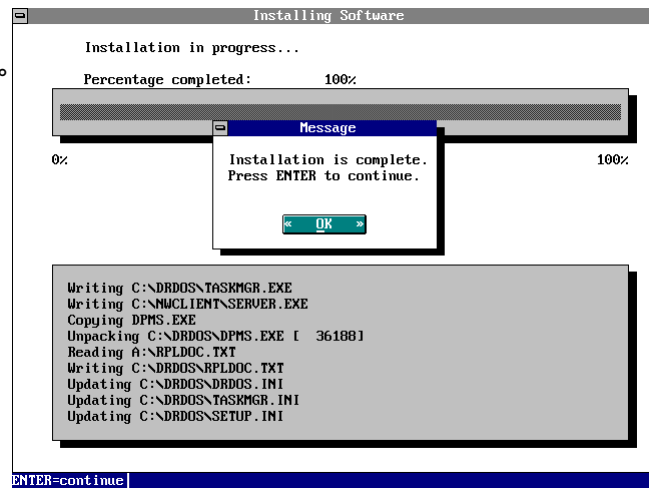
Installing Software

Installation in progress...

Percentage completed: 100%

0%

100%

Message

Installation is complete.
Press ENTER to continue.

« OK »

Writing C:\DRDOS\TASKMGR.EXE
Writing C:\NWCLIENT\SERVER.EXE
Copying DPMS.EXE
Unpacking C:\DRDOS\DPMS.EXE [ 36188]
Reading A:\RPLDOC.TXT
Writing C:\DRDOS\RPLDOC.TXT
Updating C:\DRDOS\DRDOS.INI
Updating C:\DRDOS\TASKMGR.INI
Updating C:\DRDOS\SETUP.INI

ENTER=continue